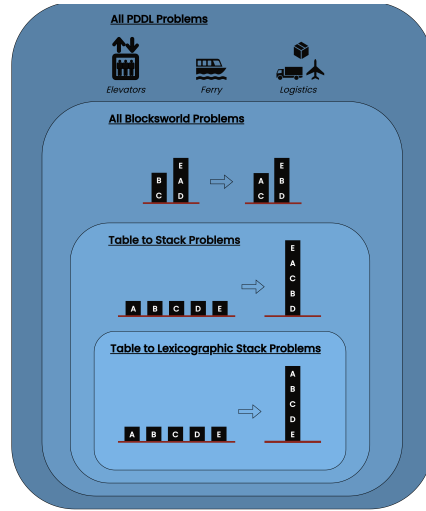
All PDDL Problems

Elevators

Ferry

Logistics

All Blocksworld Problems

B
C

E
A
D

A
C

E
B
D

Table to Stack Problems

A B C D E

E
A
C
B
D

Table to Lexicographic Stack Problems

A B C D E

A
B
C
D
E